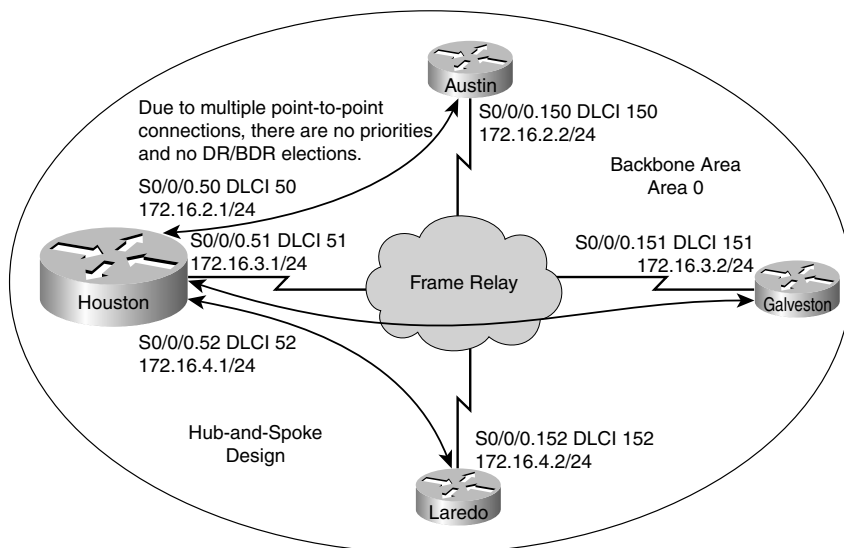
Austin

Due to multiple point-to-point connections, there are no priorities and no DR/BDR elections.

S0/0/0.150 DLCI 150
172.16.2.2/24

Backbone Area
Area 0

S0/0/0.50 DLCI 50
172.16.2.1/24

S0/0/0.51 DLCI 51
172.16.3.1/24

Houston

Frame Relay

S0/0/0.151 DLCI 151
172.16.3.2/24

Galveston

S0/0/0.52 DLCI 52
172.16.4.1/24

Hub-and-Spoke
Design

S0/0/0.152 DLCI 152
172.16.4.2/24

Laredo